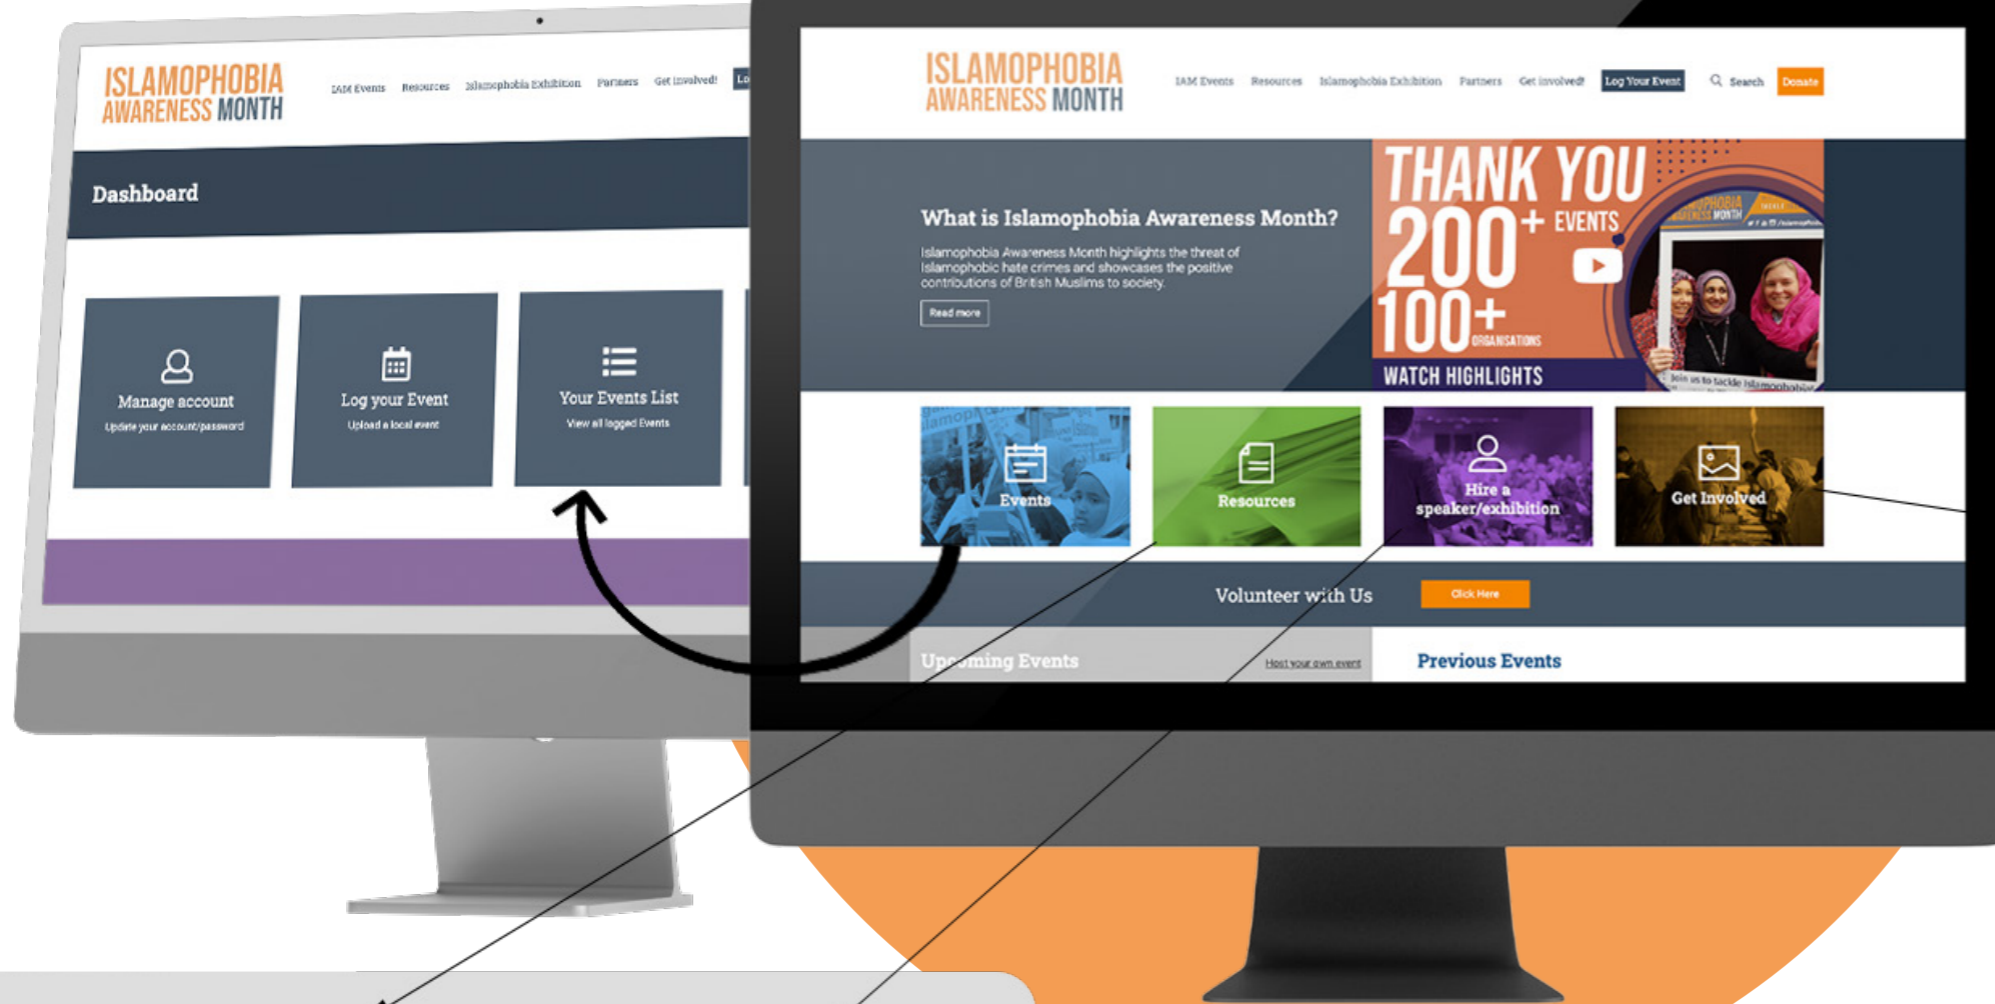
ISLAMOPHOBIA AWARENESS MONTH

IAM Events Resources Islamophobia Exhibition Partners Get involved! Lo

Dashboard

Manage account
Update your account/password

Log your Event
Upload a local event

Your Events List
View all logged Events

ISLAMOPHOBIA AWARENESS MONTH

IAM Events Resources Islamophobia Exhibition Partners Get involved! Log Your Event Search Donate

What is Islamophobia Awareness Month?

Islamophobia Awareness Month highlights the threat of Islamophobic hate crimes and showcases the positive contributions of British Muslims to society.

Read more

THANK YOU
200+ EVENTS
100+ ORGANISATIONS
WATCH HIGHLIGHTS

Join us to tackle Islamophobia

Events

Resources

Hire a speaker/exhibition

Get Involved

Volunteer with Us Click Here

Upcoming Events Host your own event

Previous Events